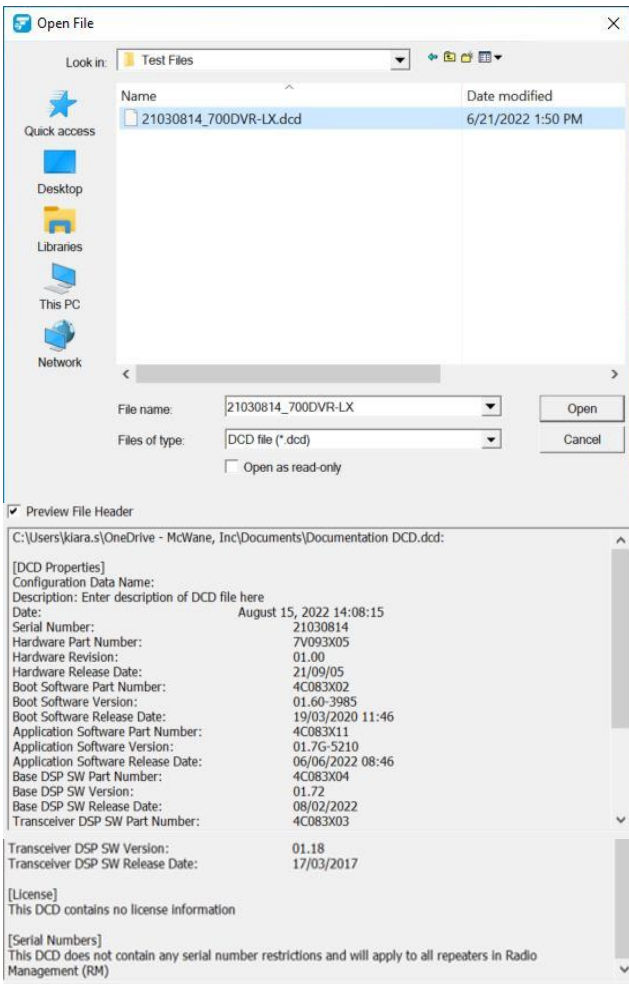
Open File

Look in: Test Files

Quick access
Desktop
Libraries
This PC
Network

| Name | Date modified |
|---|---|
| 21030814_700DVR-LX.dcd | 6/21/2022 1:50 PM |

File name: 21030814_700DVR-LX
Files of type: DCD file (*.dcd)
Open as read-only
Open
Cancel

Preview File Header

C:\Users\kiara.s\OneDrive - McWane, Inc\Documents\Documentation DCD.dcd:

[DCD Properties]
Configuration Data Name:
Description: Enter description of DCD file here
Date: August 15, 2022 14:08:15
Serial Number: 21030814
Hardware Part Number: 7V093X05
Hardware Revision: 01.00
Hardware Release Date: 21/09/05
Boot Software Part Number: 4C083X02
Boot Software Version: 01.60-3985
Boot Software Release Date: 19/03/2020 11:46
Application Software Part Number: 4C083X11
Application Software Version: 01.7G-5210
Application Software Release Date: 06/06/2022 08:46
Base DSP SW Part Number: 4C083X04
Base DSP SW Version: 01.72
Base DSP SW Release Date: 08/02/2022
Transceiver DSP SW Part Number: 4C083X03
Transceiver DSP SW Version: 01.18
Transceiver DSP SW Release Date: 17/03/2017

[License]
This DCD contains no license information

[Serial Numbers]
This DCD does not contain any serial number restrictions and will apply to all repeaters in Radio Management (RM)